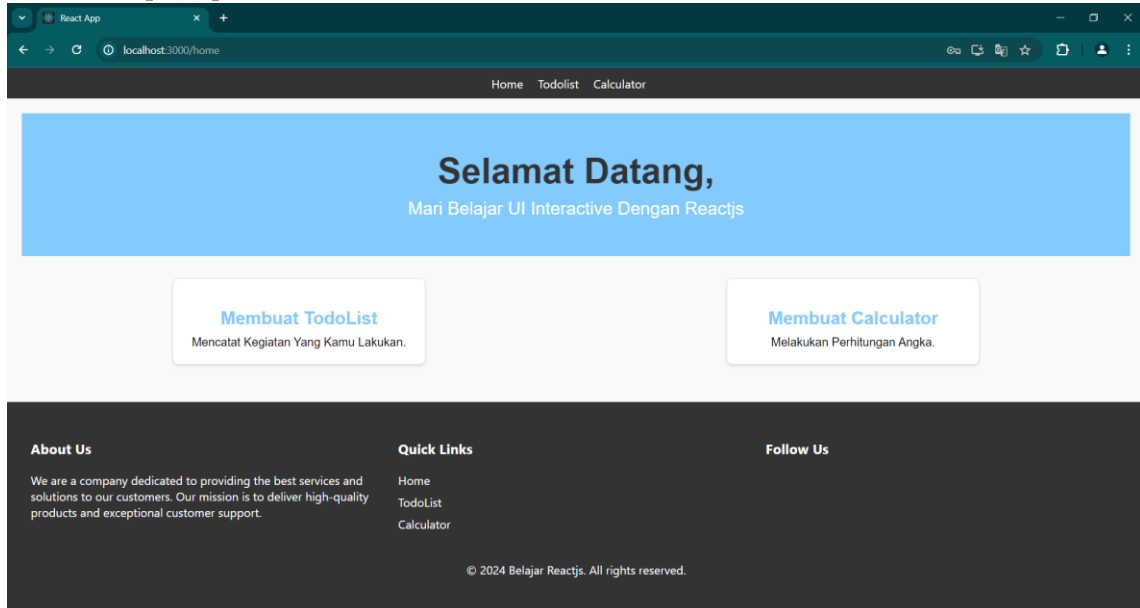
React App

localhost:3000/home

Home Todolist Calculator

Selamat Datang,

Mari Belajar UI Interactive Dengan Reactjs

Membuat TodoList

Mencatat Kegiatan Yang Kamu Lakukan.

Membuat Calculator

Melakukan Perhitungan Angka.

About Us

We are a company dedicated to providing the best services and solutions to our customers. Our mission is to deliver high-quality products and exceptional customer support.

Quick Links

Home

TodoList

Calculator

Follow Us

© 2024 Belajar Reactjs. All rights reserved.